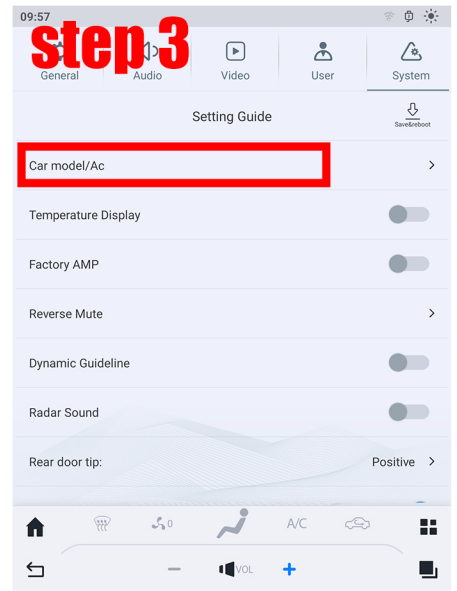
09:57

step 3

General
Audio
Video
User
System

Setting Guide
Save&reboot

Car model/Ac

Temperature Display

Factory AMP

Reverse Mute

Dynamic Guideline

Radar Sound

Rear door tip:
Positive

0
A/C

VOL